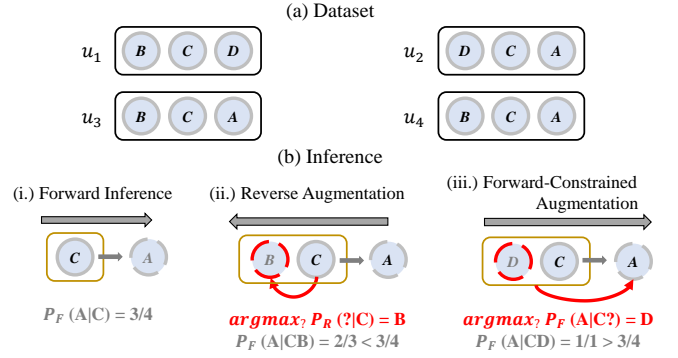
(a) Dataset

$u_1$ B C D

$u_2$ D C A

$u_3$ B C A

$u_4$ B C A

(b) Inference

(i.) Forward Inference

C A

$P_F$ (A|C) = 3/4

(ii.) Reverse Augmentation

B C A

$argmax_? \, P_R$ (?|C) = B

$P_F$ (A|CB) = 2/3 < 3/4

(iii.) Forward-Constrained Augmentation

D C A

$argmax_? \, P_F$ (A|C?) = D

$P_F$ (A|CD) = 1/1 > 3/4